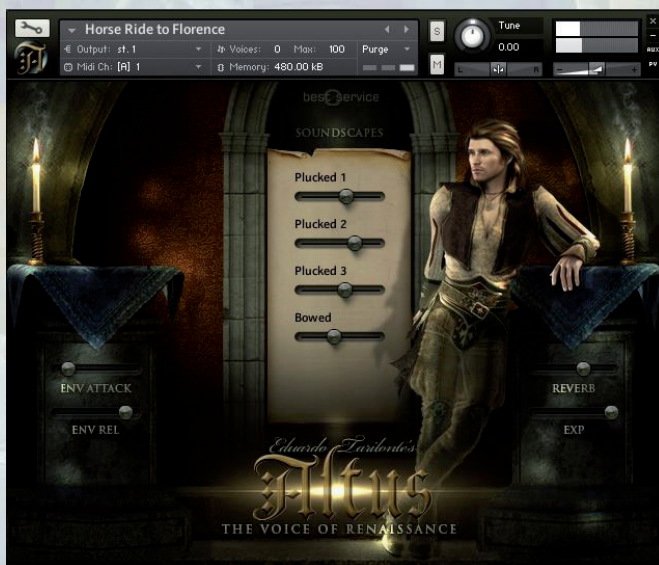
Horse Ride to Florence
Output: st. 1
Voices: 0 Max: 100
Purge
Midi Ch: [A] 1
Memory: 480.00 kB
S
M
Tune
0.00
L
R
AUX
PV
best service
SOUNDSCAPES
Plucked 1
Plucked 2
Plucked 3
Bowed
ENV ATTACK
ENV REL
REVERB
EXP
Eduardo Tarilonte's
Altus
THE VOICE OF RENAISSANCE